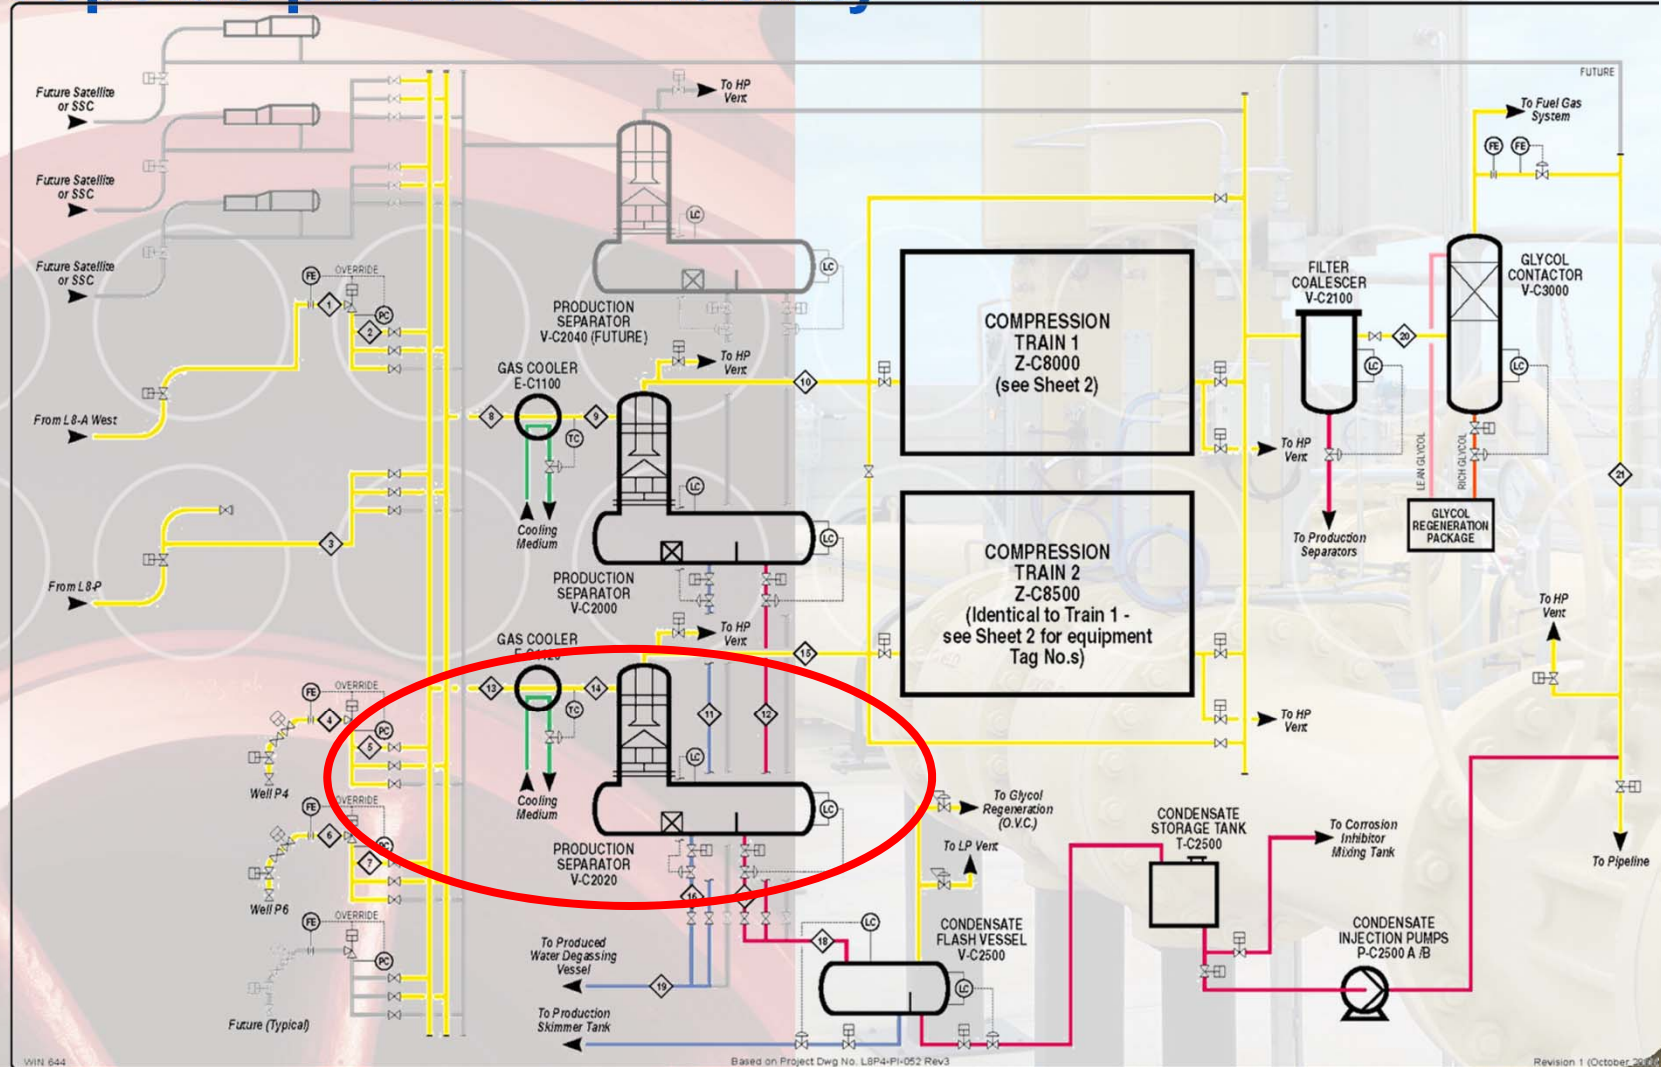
Future Satellite or SSC

Future Satellite or SSC

Future Satellite or SSC

FE OVERRIDE 1 PC 2

From L8-A West

3

From L8-P

FE OVERRIDE 4 PC 5

Well P4

FE OVERRIDE 6 PC 7

Well P6

FE OVERRIDE PC

Future (Typical)

To HP Vent

LC

LC

PRODUCTION SEPARATOR V-C2040 (FUTURE)

To HP Vent

GAS COOLER E-C1100

8 9 10

TC

LC

Cooling Medium

LC

PRODUCTION SEPARATOR V-C2000

To HP Vent

GAS COOLER E-C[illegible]

13 14 15

TC

11 12

LC

Cooling Medium

LC

PRODUCTION SEPARATOR V-C2020

16

To Produced Water Degassing Vessel

18

19

LC

To Production Skimmer Tank

CONDENSATE FLASH VESSEL V-C2500

LC

To Glycol Regeneration (O.V.C.)

To LP Vent

COMPRESSION TRAIN 1 Z-C8000 (see Sheet 2)

COMPRESSION TRAIN 2 Z-C8500 (Identical to Train 1 - see Sheet 2 for equipment Tag No.s)

To HP Vent

To HP Vent

FILTER COALESCER V-C2100

LC

20

To Production Separators

GLYCOL CONTACTOR V-C3000

LC

LEAN GLYCOL

RICH GLYCOL

GLYCOL REGENERATION PACKAGE

FUTURE

To Fuel Gas System

FE FE

21

To HP Vent

To Pipeline

CONDENSATE STORAGE TANK T-C2500

To Corrosion Inhibitor Mixing Tank

CONDENSATE INJECTION PUMPS P-C2500 A /B

WIN 644

Based on Project Dwg No. L8P4-PI-052 Rev3

Revision 1 (October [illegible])